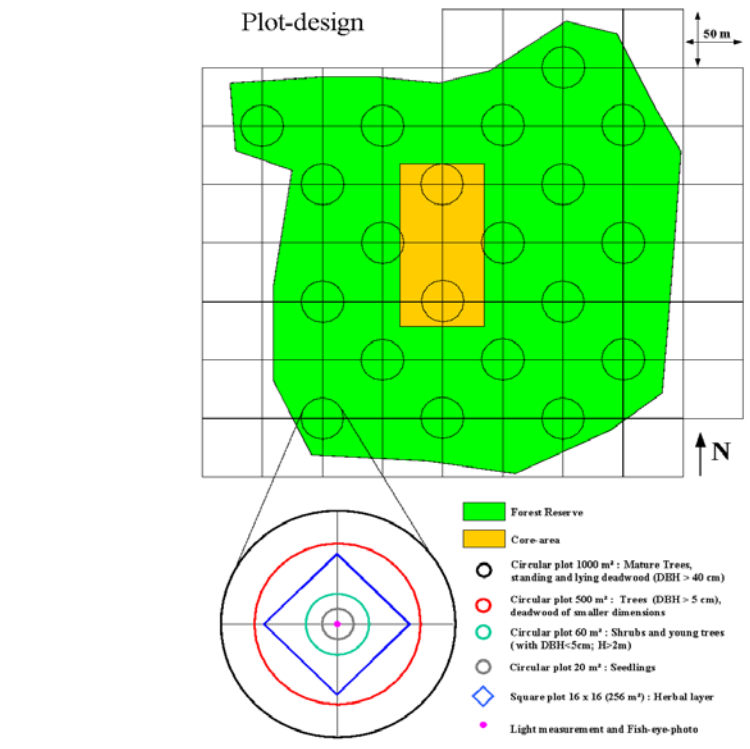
Plot-design

50 m

N

Forest Reserve

Core-area

Circular plot 1000 m² : Mature Trees, standing and lying deadwood (DBH > 40 cm)

Circular plot 500 m² : Trees (DBH > 5 cm), deadwood of smaller dimensions

Circular plot 60 m² : Shrubs and young trees (with DBH<5cm; H>2m)

Circular plot 20 m² : Seedlings

Square plot 16 x 16 (256 m²) : Herbal layer

Light measurement and Fish-eye-photo